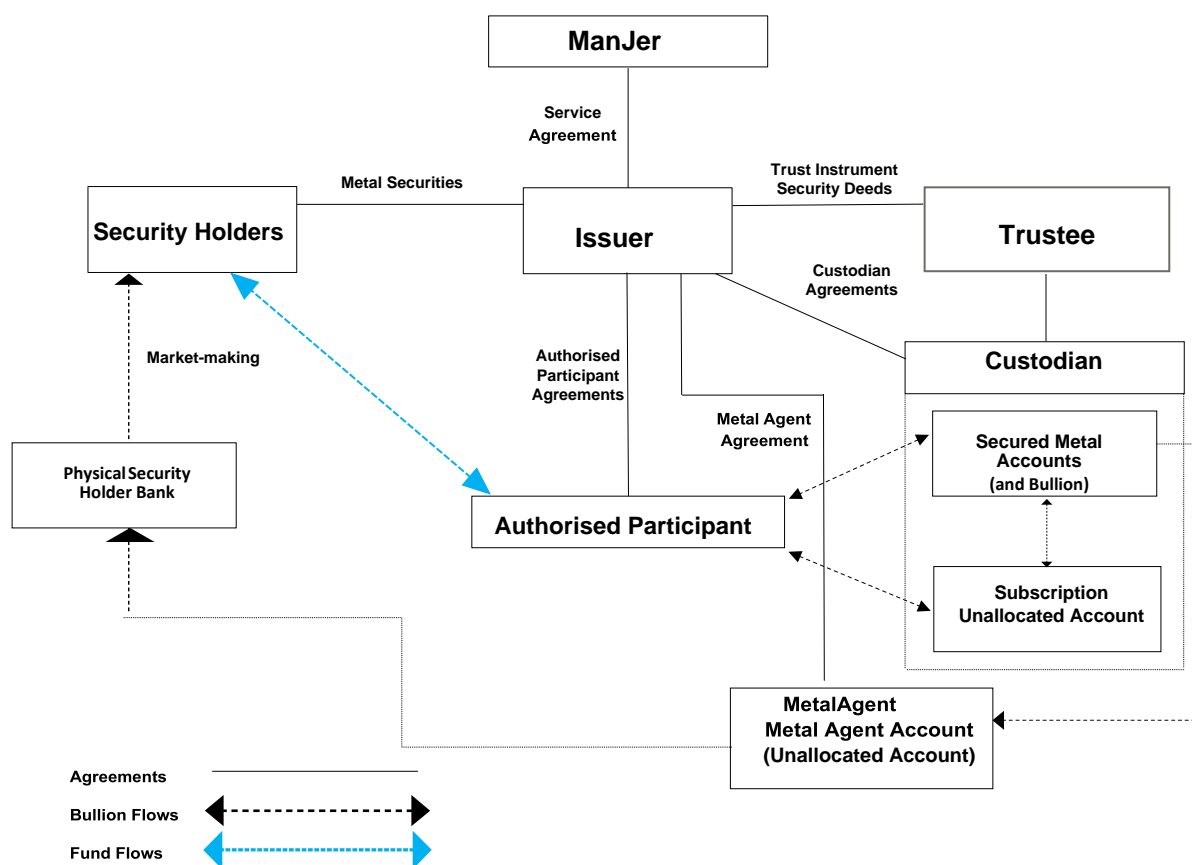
ManJer

Service Agreement

Metal Securities

Trust Instrument Security Deeds

Security Holders

Issuer

Trustee

Custodian Agreements

Market-making

Authorised Participant Agreements

Custodian

Metal Agent Agreement

Secured Metal Accounts (and Bullion)

Physical Security Holder Bank

Authorised Participant

Subscription Unallocated Account

MetalAgent Metal Agent Account (Unallocated Account)

Agreements

Bullion Flows

Fund Flows